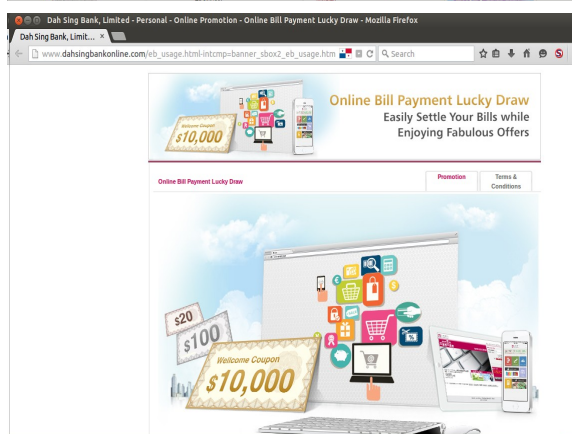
Dah Sing Bank, Limited - Personal - Online Promotion - Online Bill Payment Lucky Draw - Mozilla Firefox

Dah Sing Bank, Limit... ×

www.dahsingbankonline.com/eb_usage.html-intcmp=banner_sbox2_eb_usage.htm

Search

Wellcome Coupon
$10,000

Online Bill Payment Lucky Draw
Easily Settle Your Bills while
Enjoying Fabulous Offers

Online Bill Payment Lucky Draw

Promotion

Terms & Conditions

$20

$100

Wellcome Coupon
$10,000